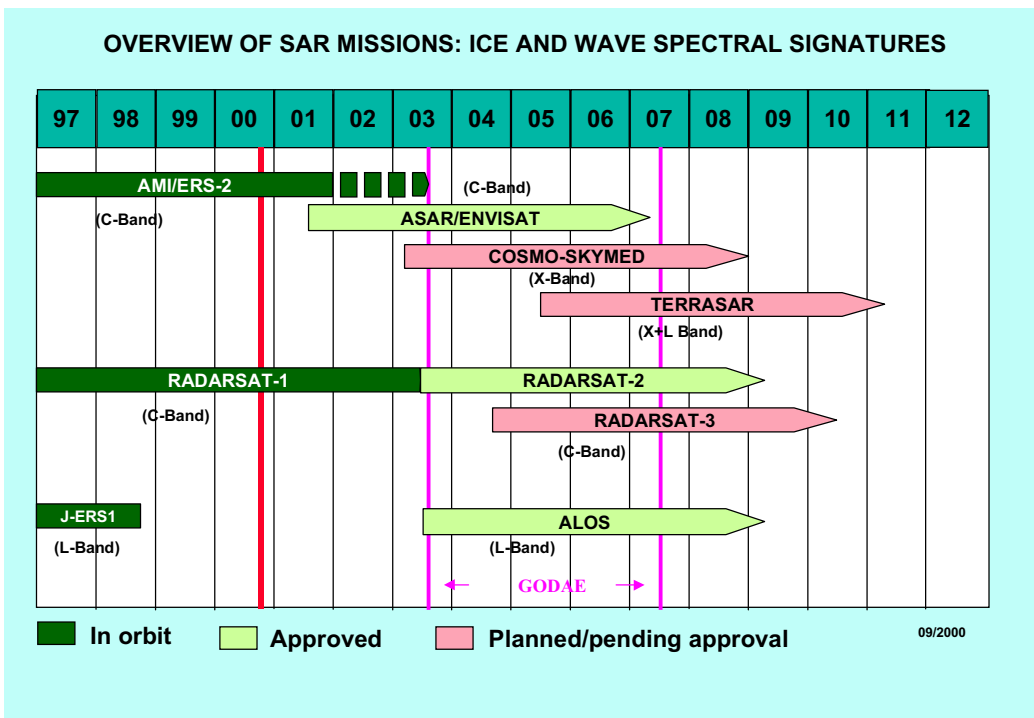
OVERVIEW OF SAR MISSIONS: ICE AND WAVE SPECTRAL SIGNATURES

| 97 | 98 | 99 | 00 | 01 | 02 | 03 | 04 | 05 | 06 | 07 | 08 | 09 | 10 | 11 | 12 |
|---|---|---|---|---|---|---|---|---|---|---|---|---|---|---|---|

AMI/ERS-2
(C-Band)
(C-Band)
ASAR/ENVISAT
COSMO-SKYMED
(X-Band)
TERRASAR
(X+L Band)
RADARSAT-1
RADARSAT-2
(C-Band)
RADARSAT-3
(C-Band)
J-ERS1
ALOS
(L-Band)
(L-Band)
GODAE

In orbit
Approved
Planned/pending approval
09/2000